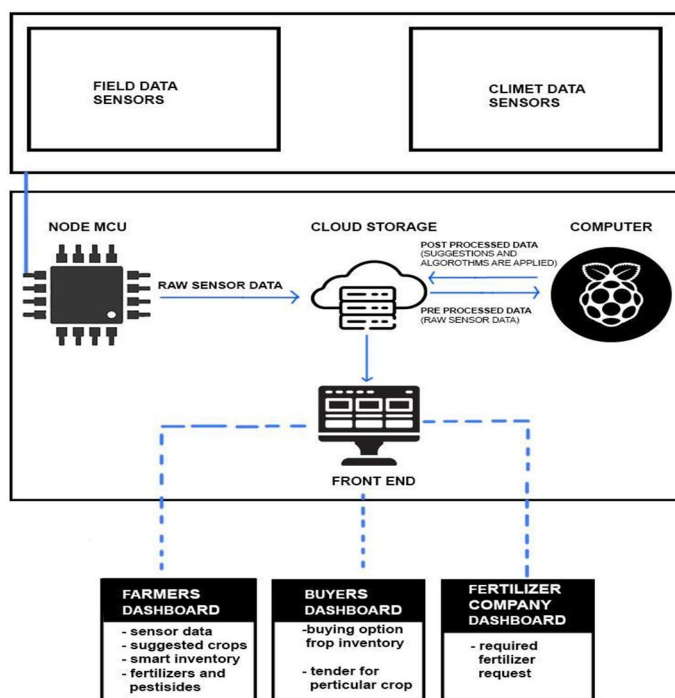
FIELD DATA SENSORS

CLIMET DATA SENSORS

NODE MCU

CLOUD STORAGE

COMPUTER

POST PROCESSED DATA (SUGGESTIONS AND ALGOROTHMS ARE APPLIED)

RAW SENSOR DATA

PRE PROCESSED DATA (RAW SENSOR DATA)

FRONT END

FARMERS DASHBOARD

- sensor data
- suggested crops
- smart inventory
- fertilizers and pestisides

BUYERS DASHBOARD

-buying option frop inventory

- tender for perticular crop

FERTILIZER COMPANY DASHBOARD

- required fertilizer request